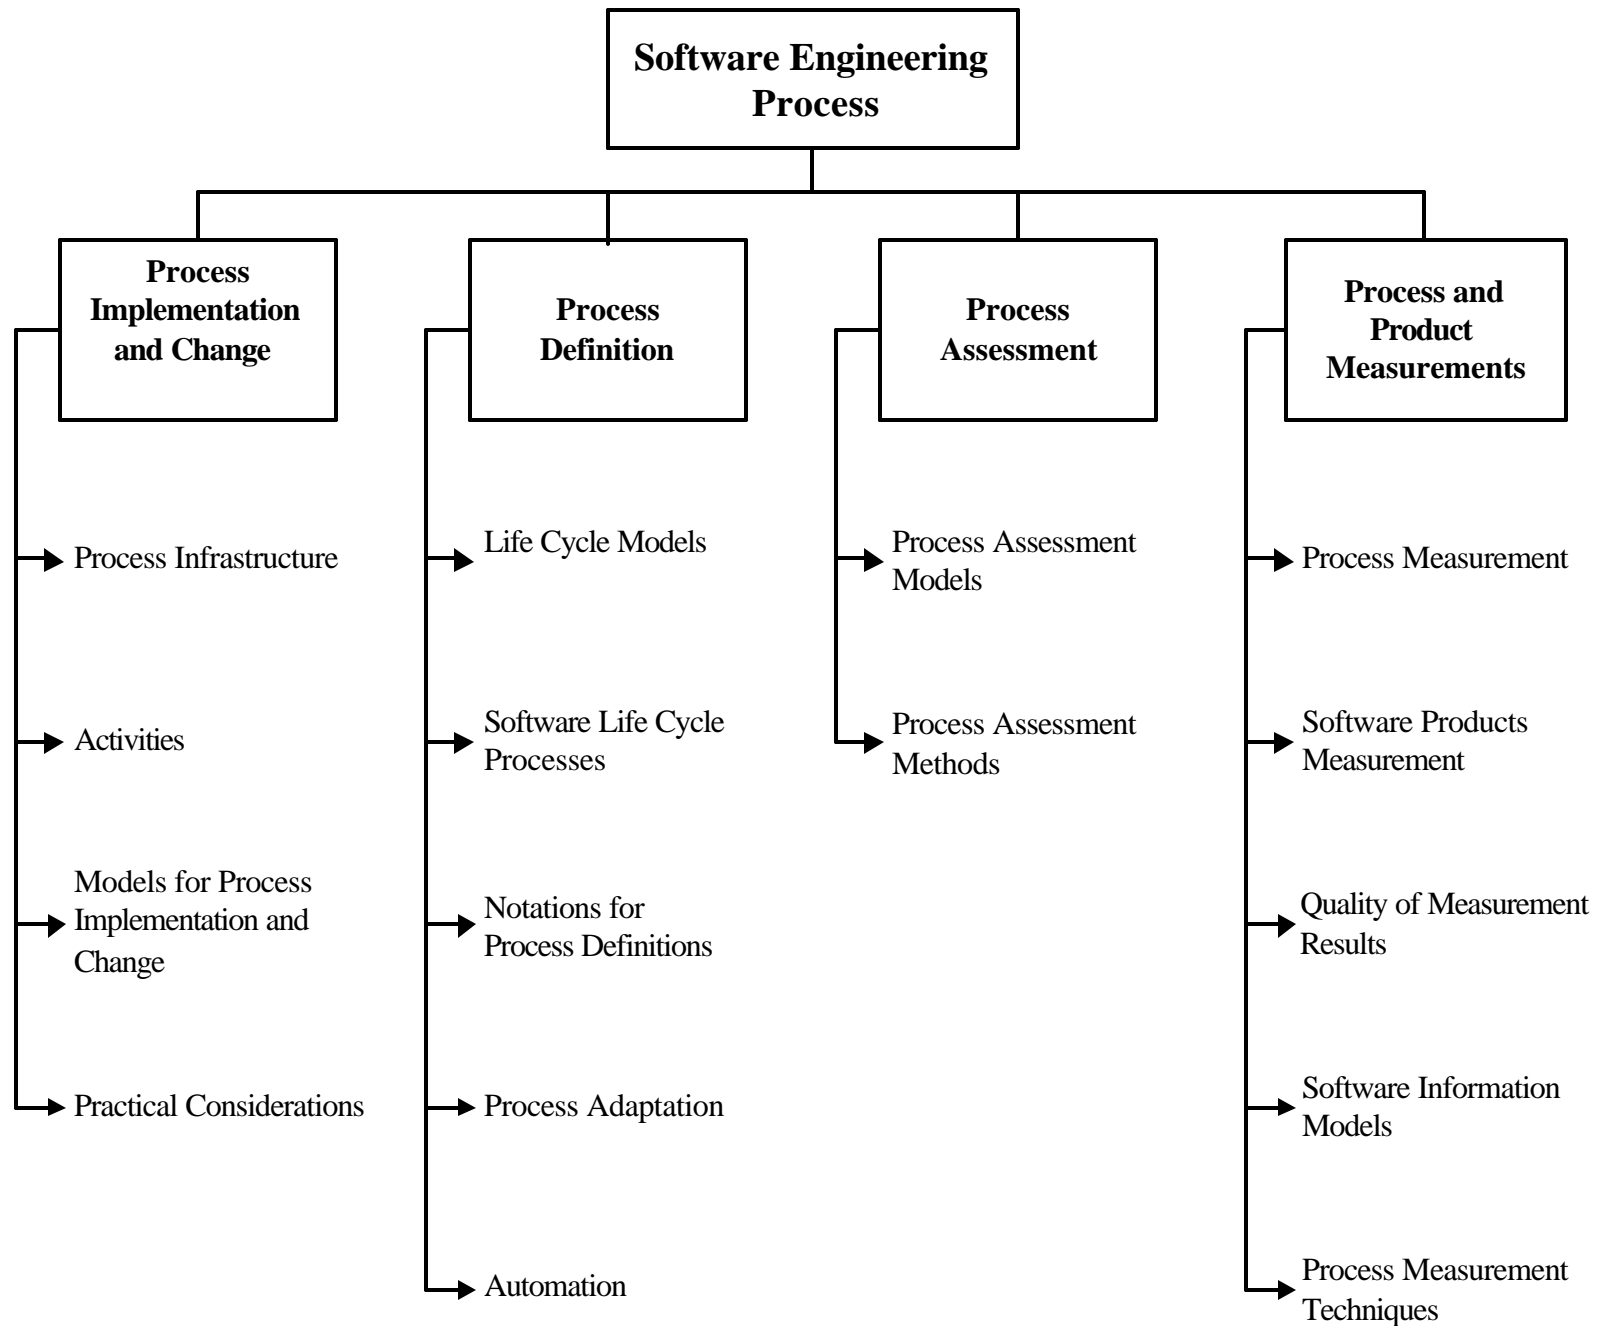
Software Engineering Process

Process Implementation and Change

Process Infrastructure

Activities

Models for Process Implementation and Change

Practical Considerations

Process Definition

Life Cycle Models

Software Life Cycle Processes

Notations for Process Definitions

Process Adaptation

Automation

Process Assessment

Process Assessment Models

Process Assessment Methods

Process and Product Measurements

Process Measurement

Software Products Measurement

Quality of Measurement Results

Software Information Models

Process Measurement Techniques